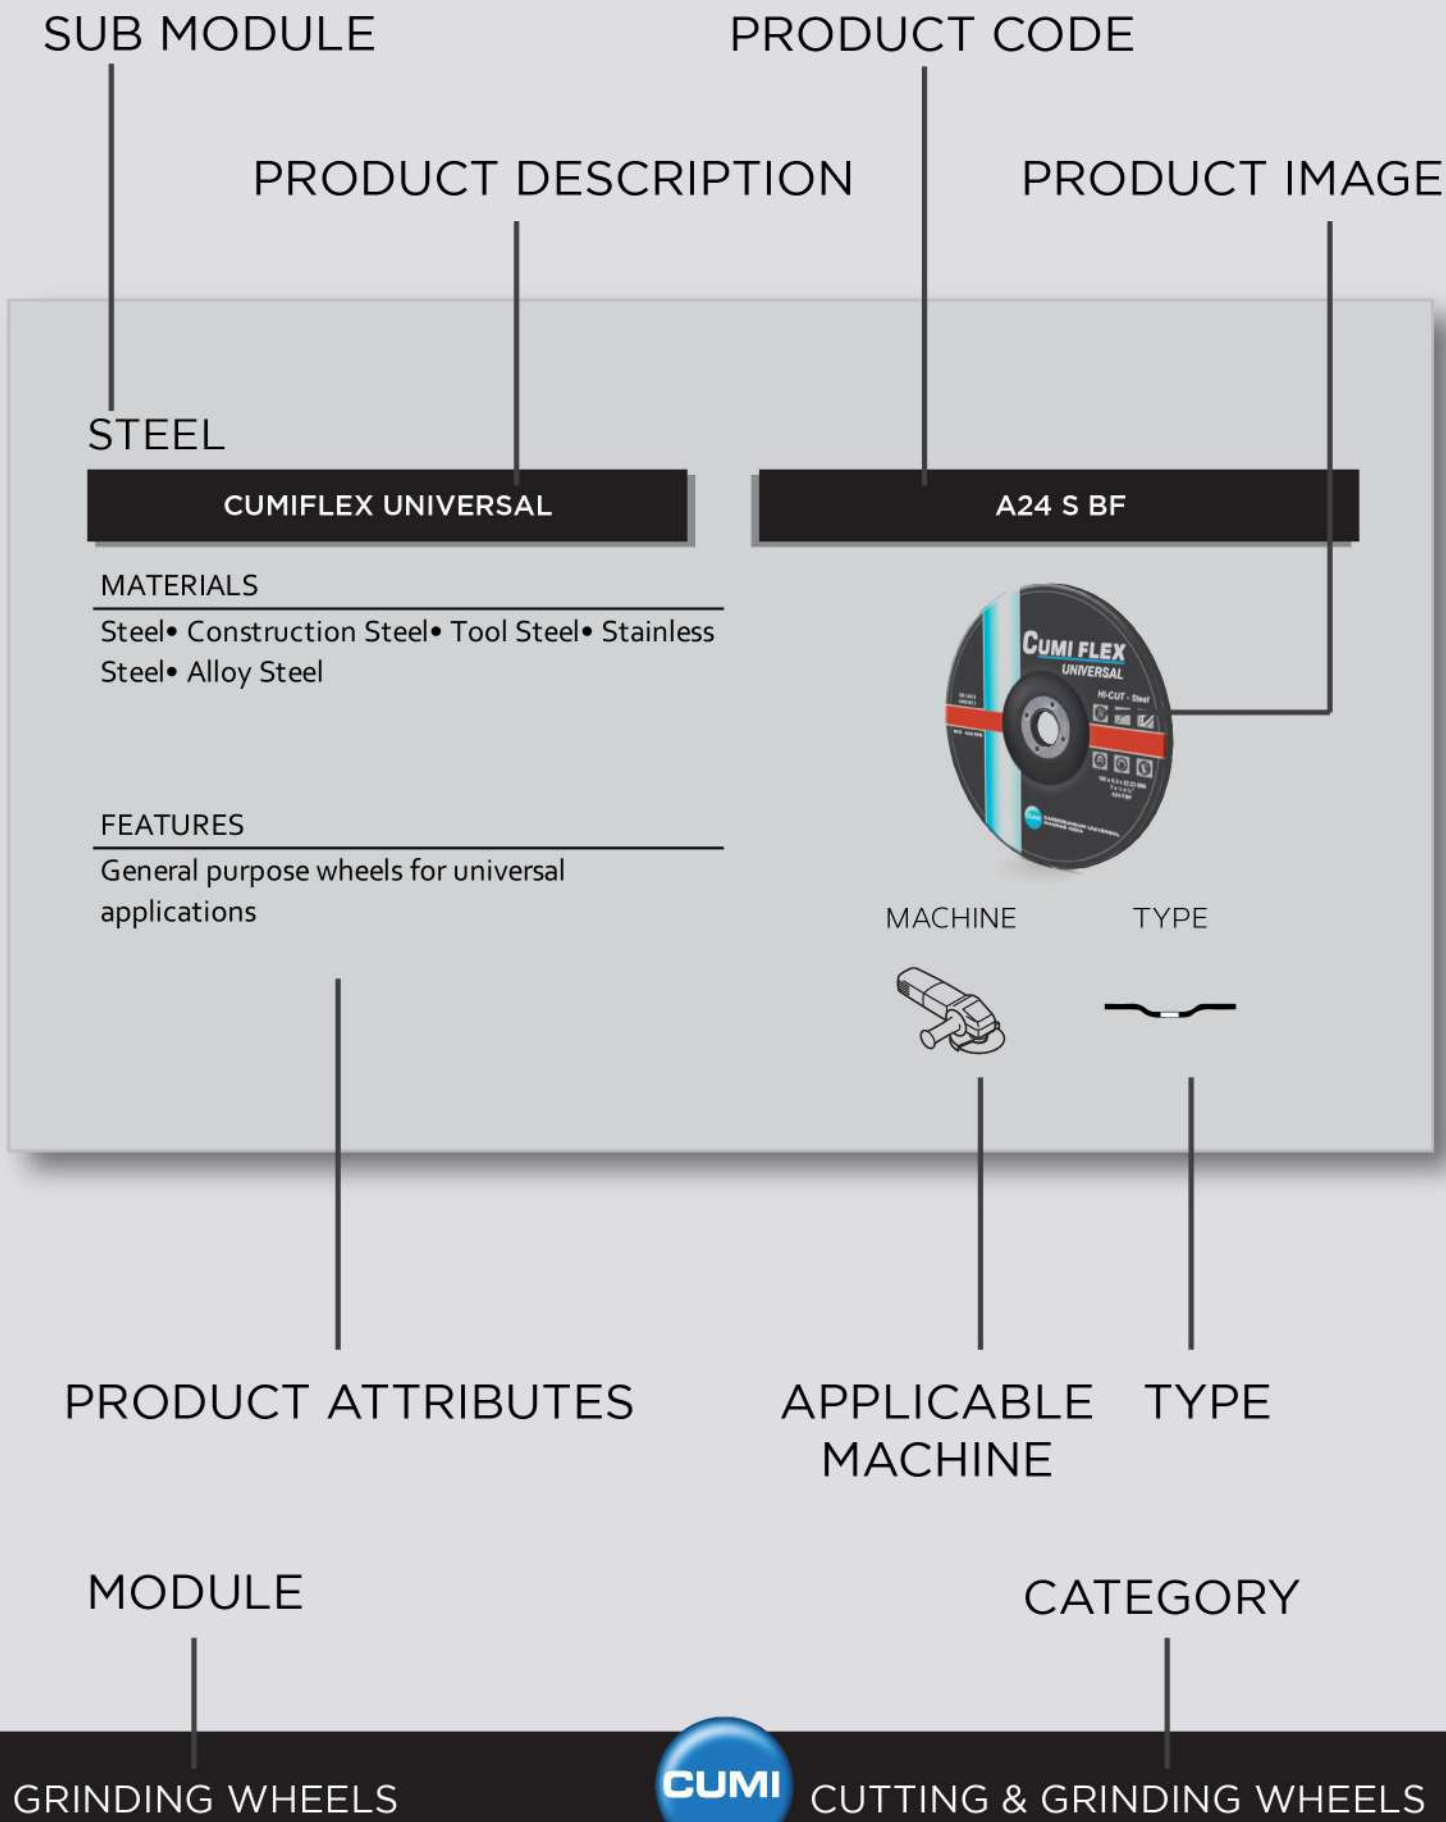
SUB MODULE

PRODUCT CODE

PRODUCT DESCRIPTION

PRODUCT IMAGE

STEEL

CUMIFLEX UNIVERSAL

A24 S BF

MATERIALS

Steel• Construction Steel• Tool Steel• Stainless Steel• Alloy Steel

CUMI FLEX
UNIVERSAL
HI-CUT - Steel

FEATURES

General purpose wheels for universal applications

MACHINE

TYPE

PRODUCT ATTRIBUTES

APPLICABLE MACHINE

TYPE

MODULE

CATEGORY

GRINDING WHEELS

CUMI

CUTTING & GRINDING WHEELS